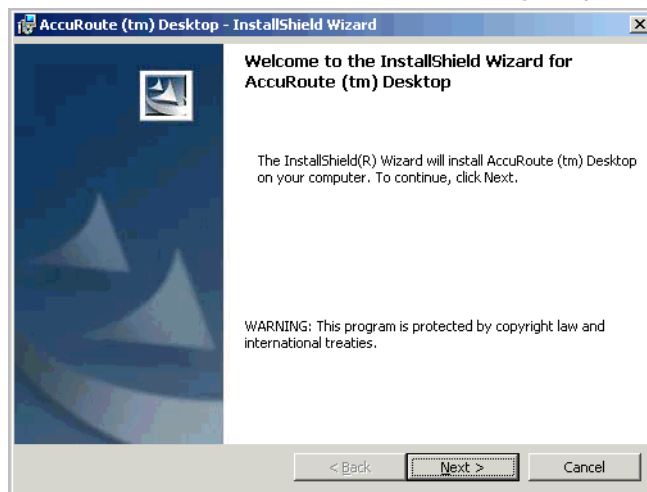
AccuRoute (tm) Desktop - InstallShield Wizard

Welcome to the InstallShield Wizard for AccuRoute (tm) Desktop

The InstallShield(R) Wizard will install AccuRoute (tm) Desktop on your computer. To continue, click Next.

WARNING: This program is protected by copyright law and international treaties.

< Back

Next >

Cancel